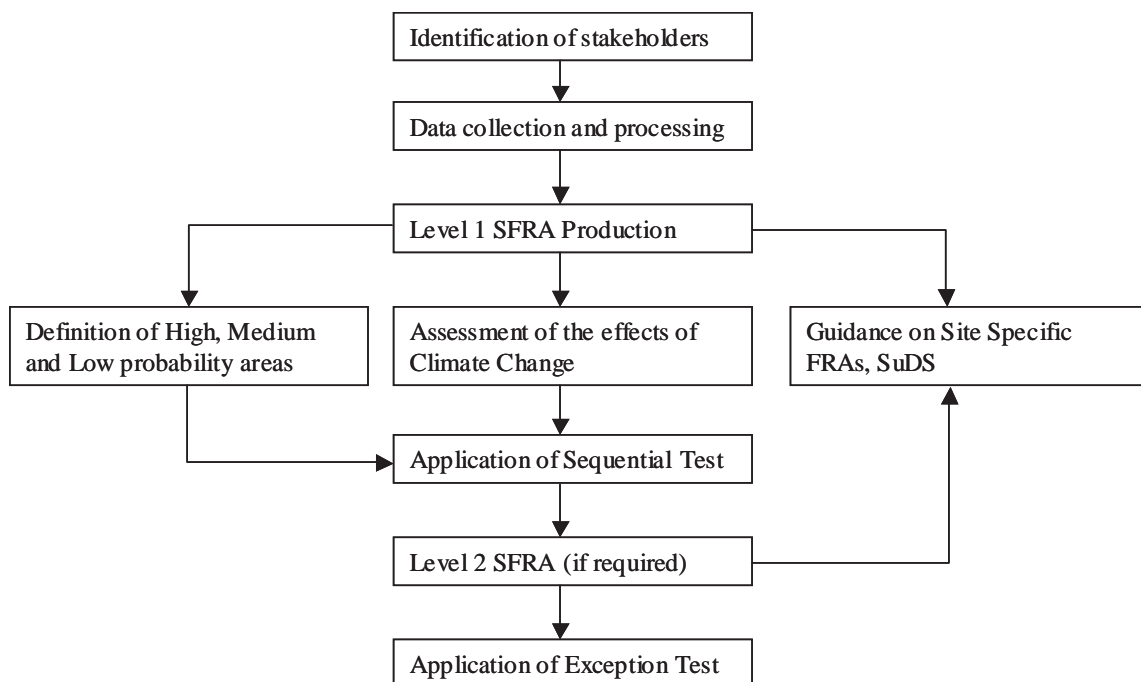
Identification of stakeholders

Data collection and processing

Level 1 SFRA Production

Definition of High, Medium and Low probability areas

Assessment of the effects of Climate Change

Guidance on Site Specific FRAs, SuDS

Application of Sequential Test

Level 2 SFRA (if required)

Application of Exception Test